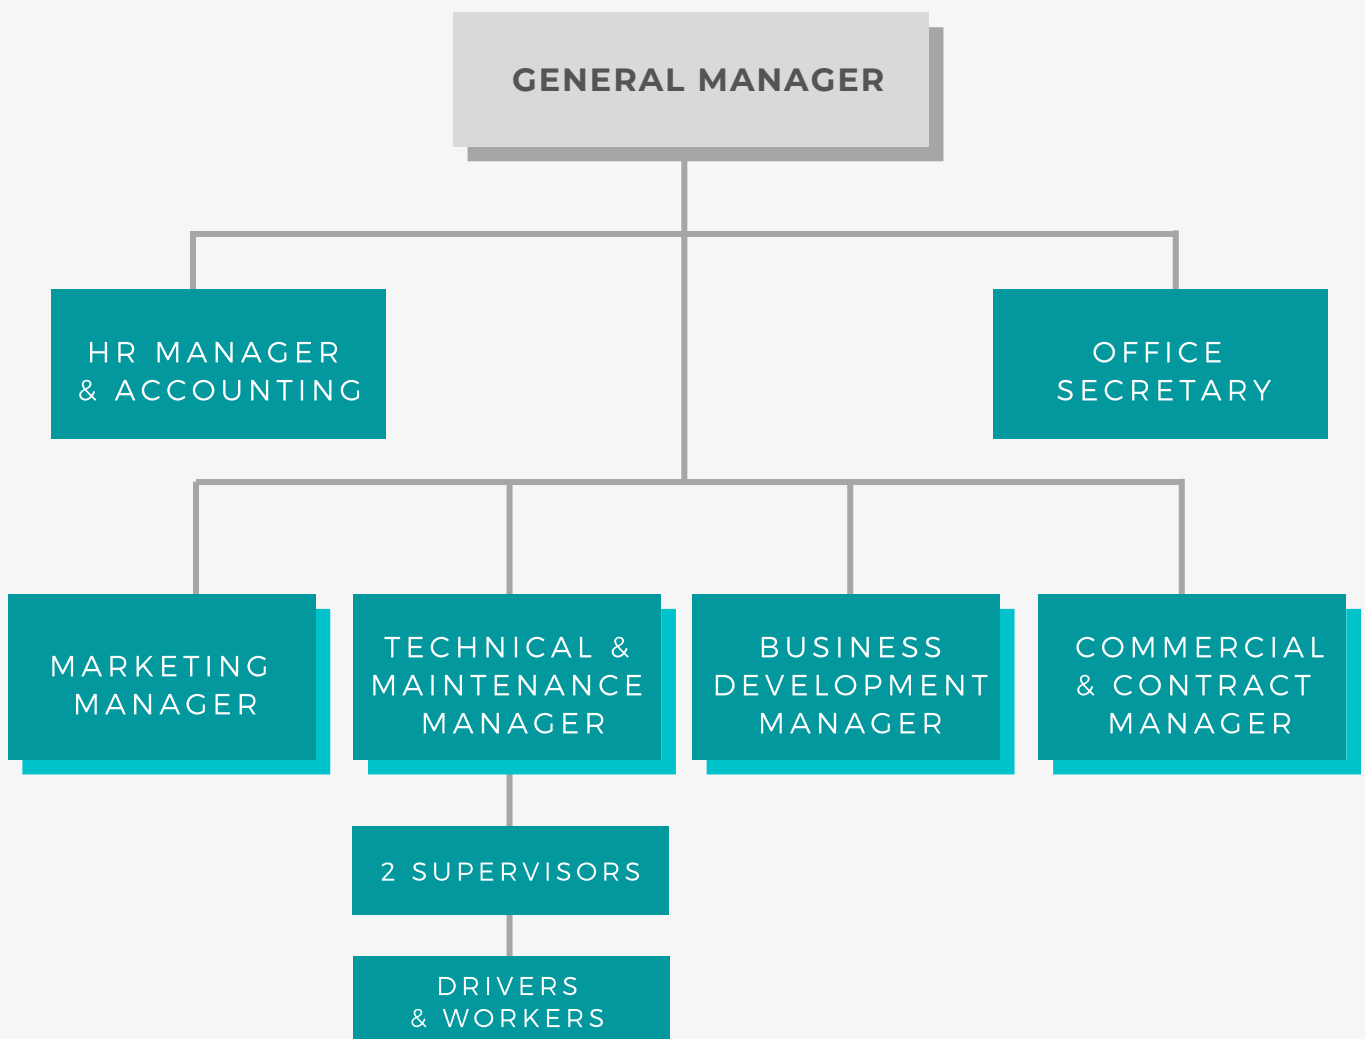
GENERAL MANAGER

HR MANAGER & ACCOUNTING

OFFICE SECRETARY

MARKETING MANAGER

TECHNICAL & MAINTENANCE MANAGER

BUSINESS DEVELOPMENT MANAGER

COMMERCIAL & CONTRACT MANAGER

2 SUPERVISORS

DRIVERS & WORKERS